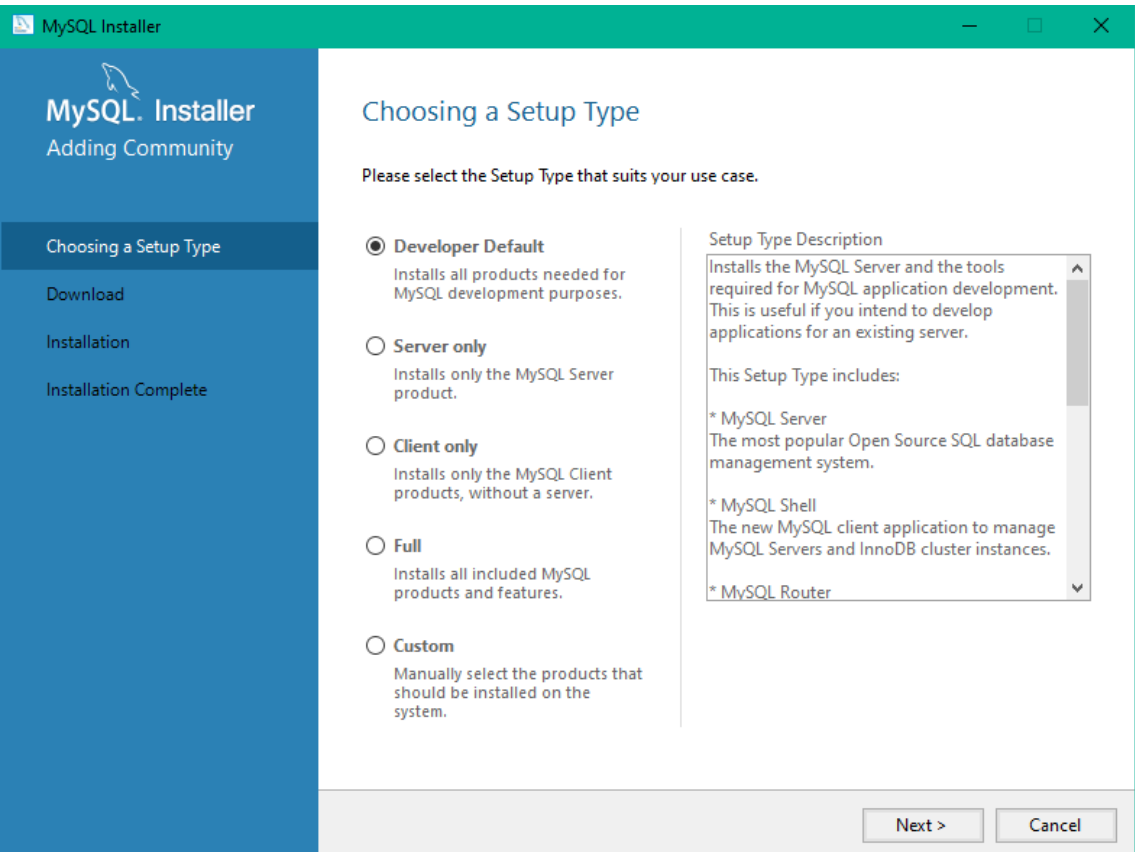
MySQL Installer

MySQL. Installer
Adding Community

Choosing a Setup Type
Download
Installation
Installation Complete

Choosing a Setup Type

Please select the Setup Type that suits your use case.

Developer Default
Installs all products needed for MySQL development purposes.

Server only
Installs only the MySQL Server product.

Client only
Installs only the MySQL Client products, without a server.

Full
Installs all included MySQL products and features.

Custom
Manually select the products that should be installed on the system.

Setup Type Description
Installs the MySQL Server and the tools required for MySQL application development. This is useful if you intend to develop applications for an existing server.

This Setup Type includes:

* MySQL Server
The most popular Open Source SQL database management system.

* MySQL Shell
The new MySQL client application to manage MySQL Servers and InnoDB cluster instances.

* MySQL Router

Next >
Cancel